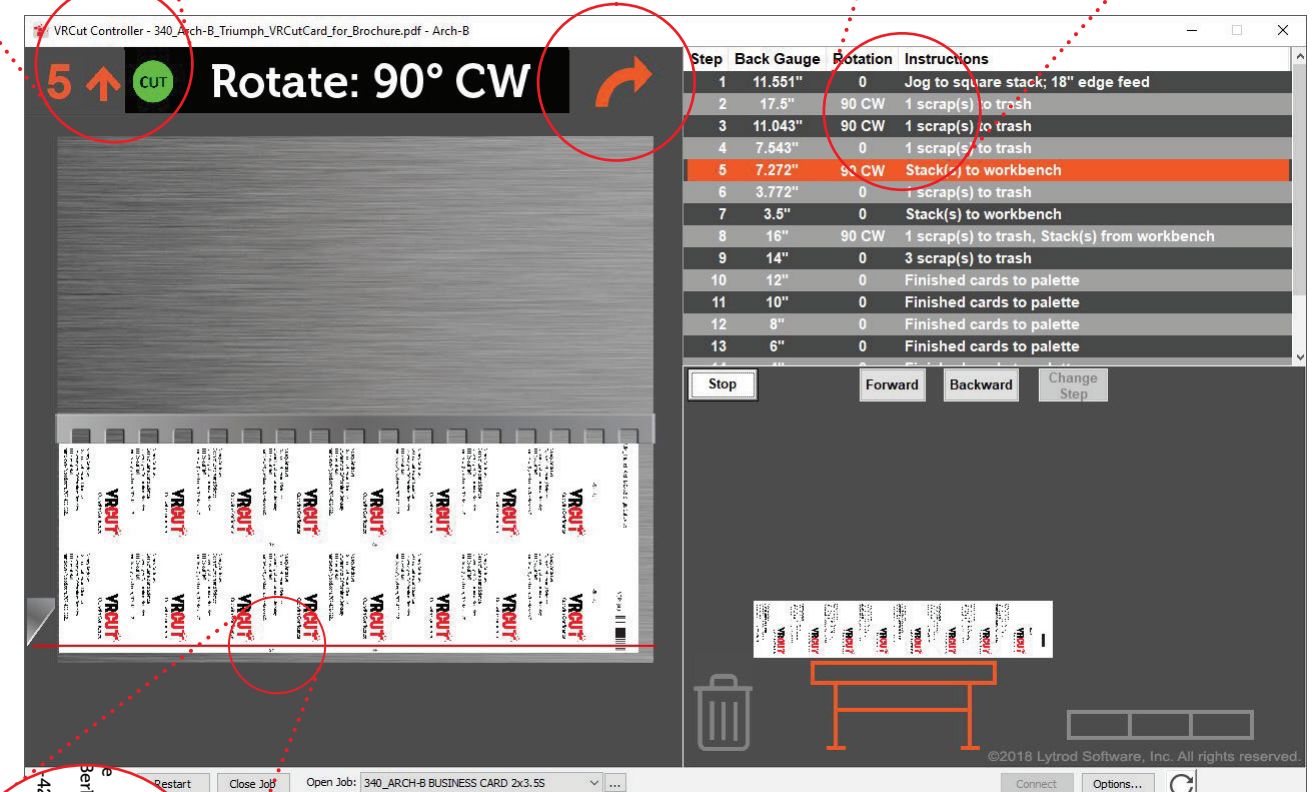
VRCut Controller - 340_Arch-B_Triumph_VRCutCard_for_Brochure.pdf - Arch-B

5 CUT Rotate: 90° CW

| Step | Back Gauge | Rotation | Instructions |
|---|---|---|---|
| 1 | 11.551" | 0 | Jog to square stack; 18" edge feed |
| 2 | 17.5" | 90 CW | 1 scrap(s) to trash |
| 3 | 11.043" | 90 CW | 1 scrap(s) to trash |
| 4 | 7.543" | 0 | 1 scrap(s) to trash |
| 5 | 7.272" | 90 CW | Stack(s) to workbench |
| 6 | 3.772" | 0 | 1 scrap(s) to trash |
| 7 | 3.5" | 0 | Stack(s) to workbench |
| 8 | 16" | 90 CW | 1 scrap(s) to trash, Stack(s) from workbench |
| 9 | 14" | 0 | 3 scrap(s) to trash |
| 10 | 12" | 0 | Finished cards to palette |
| 11 | 10" | 0 | Finished cards to palette |
| 12 | 8" | 0 | Finished cards to palette |
| 13 | 6" | 0 | Finished cards to palette |

Stop Forward Backward Change Step

VRCUT VRCUT VRCUT VRCUT VRCUT VRCUT VRCUT VRCUT VRCUT VRCUT

©2018 Lytrod Software, Inc. All rights reserved.

Restart Close Job Open Job: 340_ARCH-B BUSINESS CARD 2x3.5S ... Connect Options...